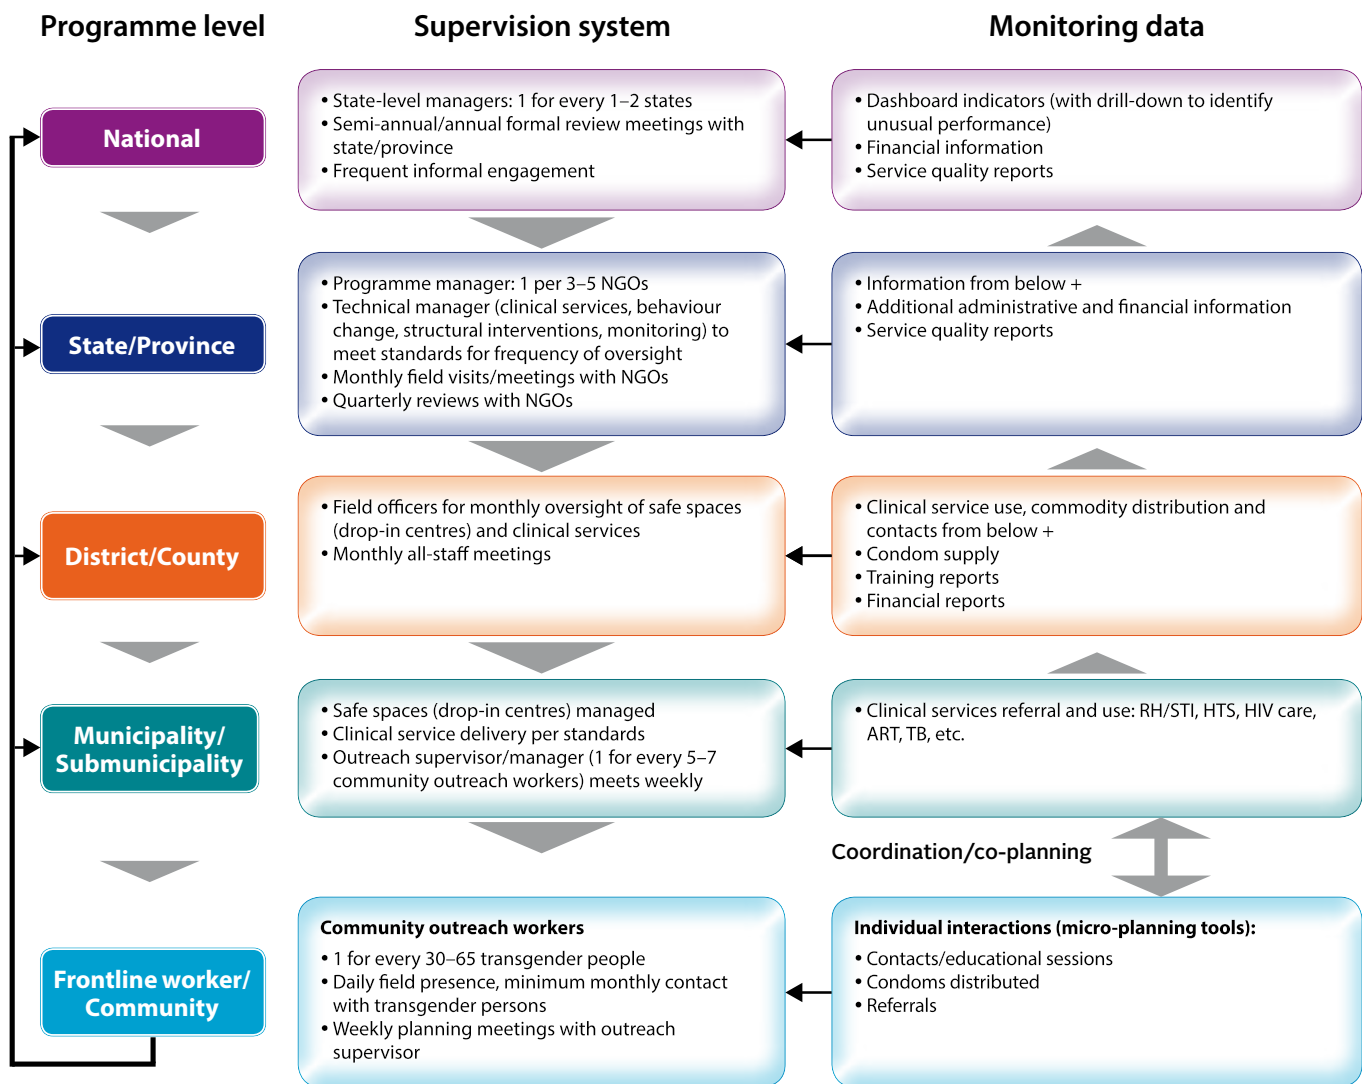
Programme level

Supervision system

Monitoring data

National

• State-level managers: 1 for every 1–2 states
• Semi-annual/annual formal review meetings with state/province
• Frequent informal engagement

• Dashboard indicators (with drill-down to identify unusual performance)
• Financial information
• Service quality reports

State/Province

• Programme manager: 1 per 3–5 NGOs
• Technical manager (clinical services, behaviour change, structural interventions, monitoring) to meet standards for frequency of oversight
• Monthly field visits/meetings with NGOs
• Quarterly reviews with NGOs

• Information from below +
• Additional administrative and financial information
• Service quality reports

District/County

• Field officers for monthly oversight of safe spaces (drop-in centres) and clinical services
• Monthly all-staff meetings

• Clinical service use, commodity distribution and contacts from below +
• Condom supply
• Training reports
• Financial reports

Municipality/ Submunicipality

• Safe spaces (drop-in centres) managed
• Clinical service delivery per standards
• Outreach supervisor/manager (1 for every 5–7 community outreach workers) meets weekly

• Clinical services referral and use: RH/STI, HTS, HIV care, ART, TB, etc.

Coordination/co-planning

Frontline worker/ Community

Community outreach workers
• 1 for every 30–65 transgender people
• Daily field presence, minimum monthly contact with transgender persons
• Weekly planning meetings with outreach supervisor

Individual interactions (micro-planning tools):
• Contacts/educational sessions
• Condoms distributed
• Referrals